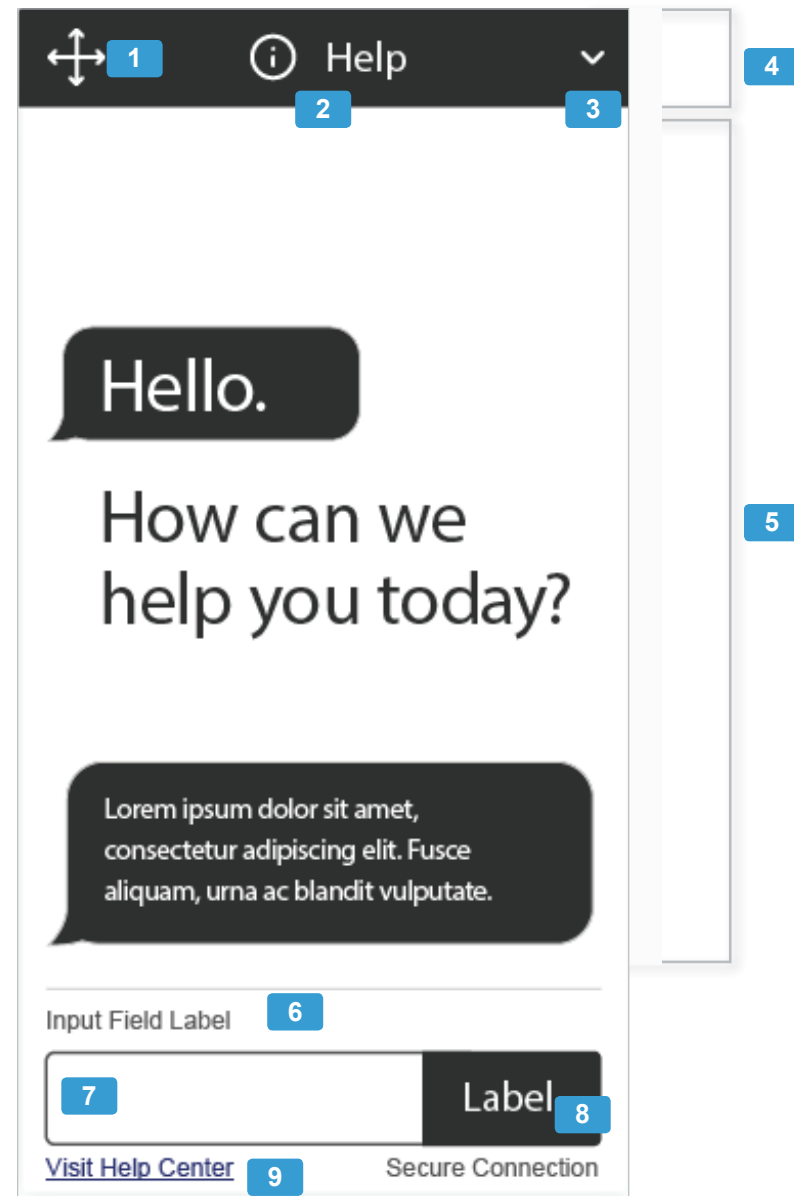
1 Help 2 3

4

5

Hello.

How can we help you today?

Lorem ipsum dolor sit amet, consectetur adipiscing elit. Fusce aliquam, urna ac blandit vulputate.

Input Field Label 6

7 Label 8

Visit Help Center 9 Secure Connection